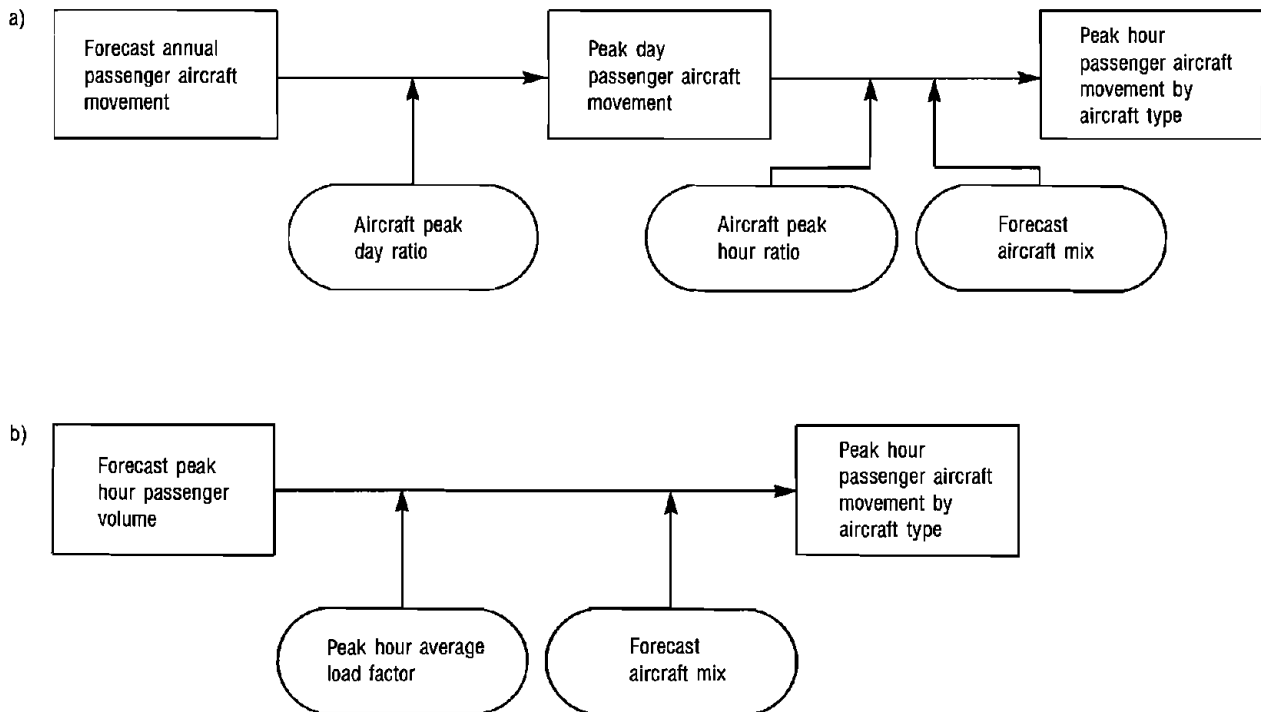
a)

Forecast annual passenger aircraft movement

Peak day passenger aircraft movement

Peak hour passenger aircraft movement by aircraft type

Aircraft peak day ratio

Aircraft peak hour ratio

Forecast aircraft mix

b)

Forecast peak hour passenger volume

Peak hour passenger aircraft movement by aircraft type

Peak hour average load factor

Forecast aircraft mix